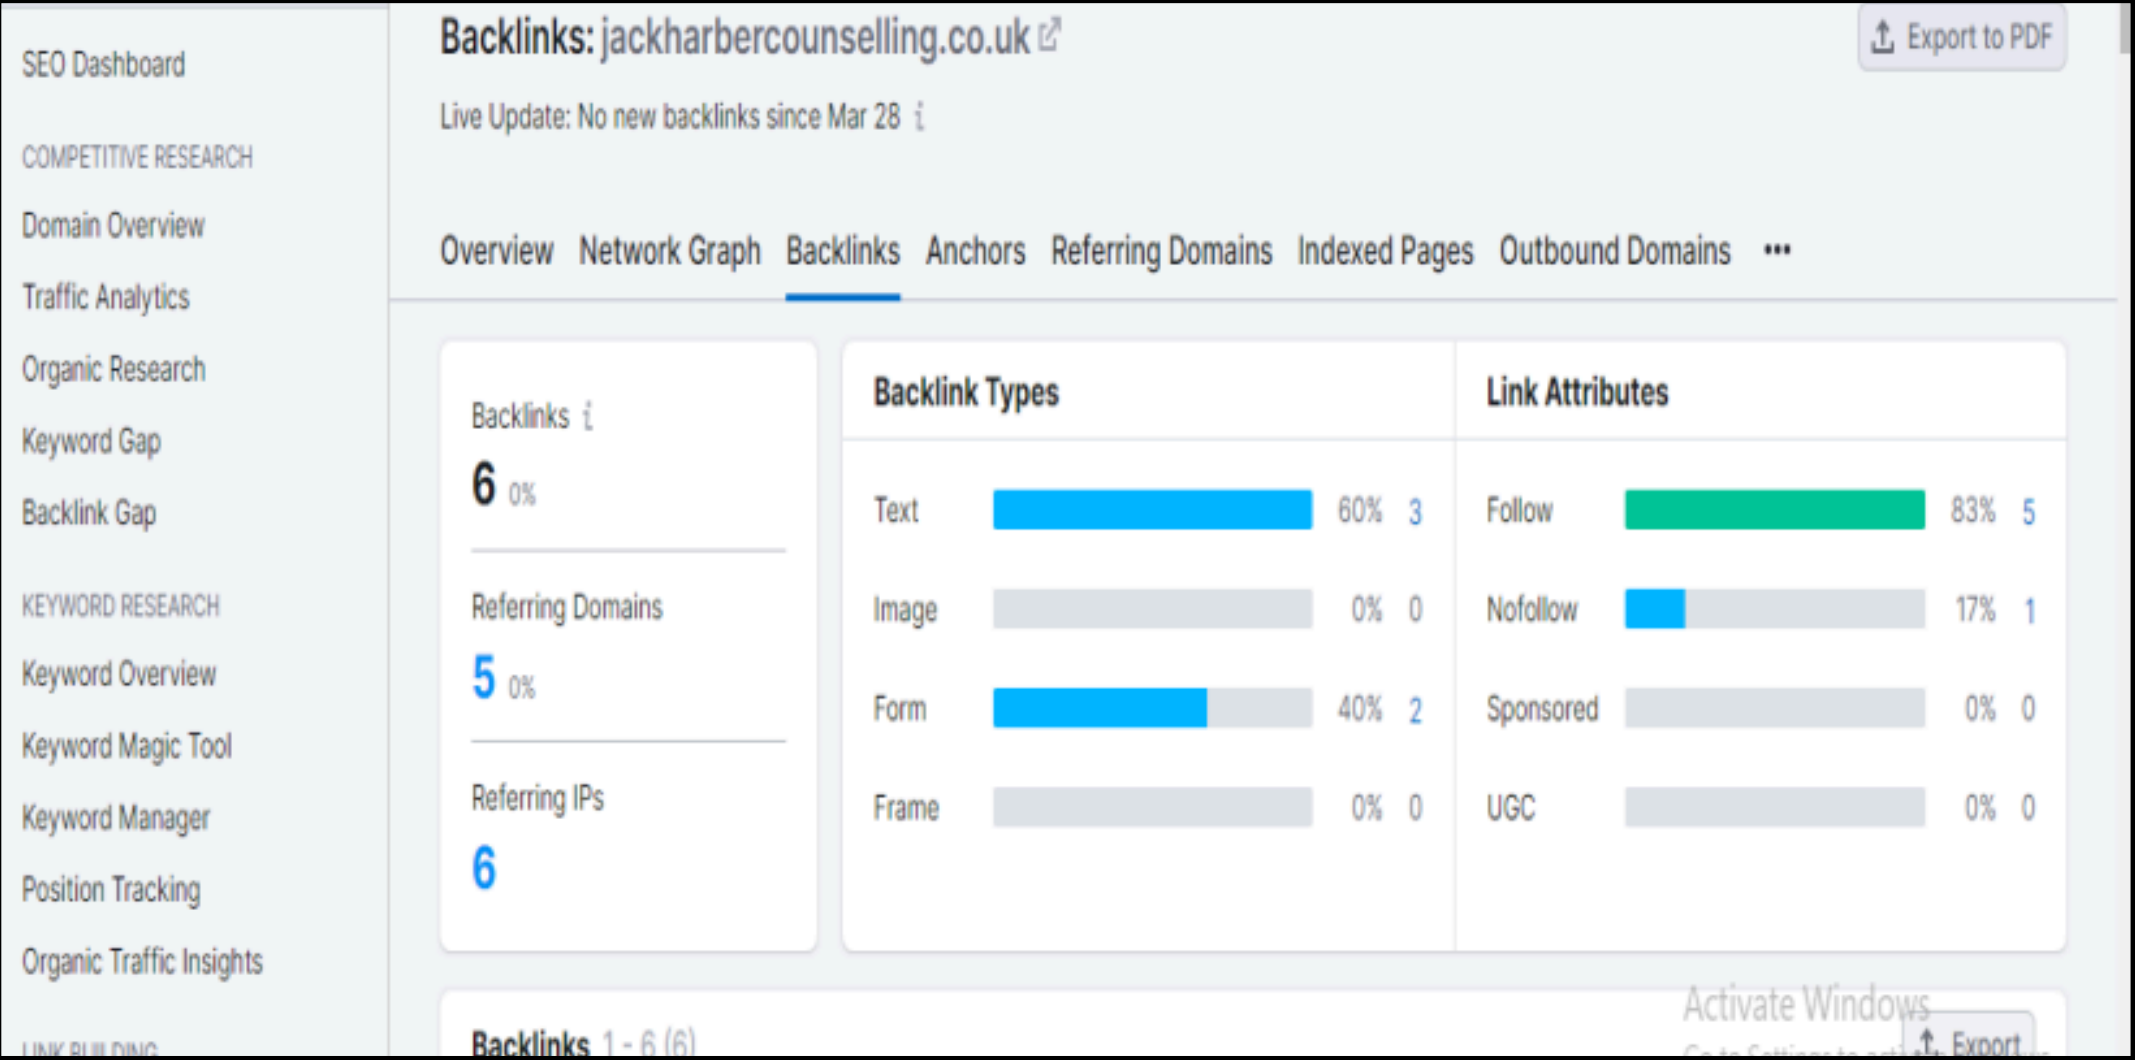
SEO Dashboard

COMPETITIVE RESEARCH

Domain Overview

Traffic Analytics

Organic Research

Keyword Gap

Backlink Gap

KEYWORD RESEARCH

Keyword Overview

Keyword Magic Tool

Keyword Manager

Position Tracking

Organic Traffic Insights

LINK BUILDING

Backlinks: jackharbercounselling.co.uk

Export to PDF

Live Update: No new backlinks since Mar 28

Overview Network Graph Backlinks Anchors Referring Domains Indexed Pages Outbound Domains •••

Backlinks
6 0%

Referring Domains
5 0%

Referring IPs
6

Backlink Types

| | | |
|---|---|---|
| Text | 60% | 3 |
| Image | 0% | 0 |
| Form | 40% | 2 |
| Frame | 0% | 0 |

Link Attributes

| | | |
|---|---|---|
| Follow | 83% | 5 |
| Nofollow | 17% | 1 |
| Sponsored | 0% | 0 |
| UGC | 0% | 0 |

Backlinks 1 - 6 (6)

Activate Windows
Go to Settings to activate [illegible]

Export